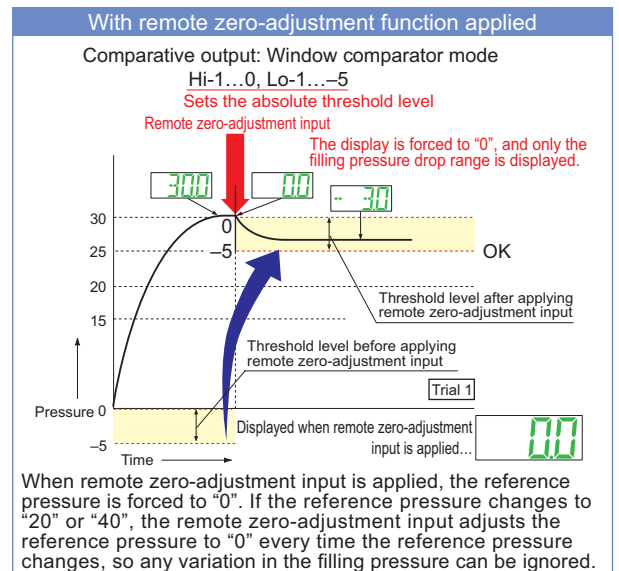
With remote zero-adjustment function applied

Comparative output: Window comparator mode

Hi-1…0, Lo-1…–5

Sets the absolute threshold level

Remote zero-adjustment input

The display is forced to "0", and only the filling pressure drop range is displayed.

30.0

0.0

-3.0

30

25

20

15

0

–5

OK

Threshold level after applying remote zero-adjustment input

Threshold level before applying remote zero-adjustment input

Trial 1

Pressure 0

–5

Time

Displayed when remote zero-adjustment input is applied…

0.0

When remote zero-adjustment input is applied, the reference pressure is forced to "0". If the reference pressure changes to "20" or "40", the remote zero-adjustment input adjusts the reference pressure to "0" every time the reference pressure changes, so any variation in the filling pressure can be ignored.